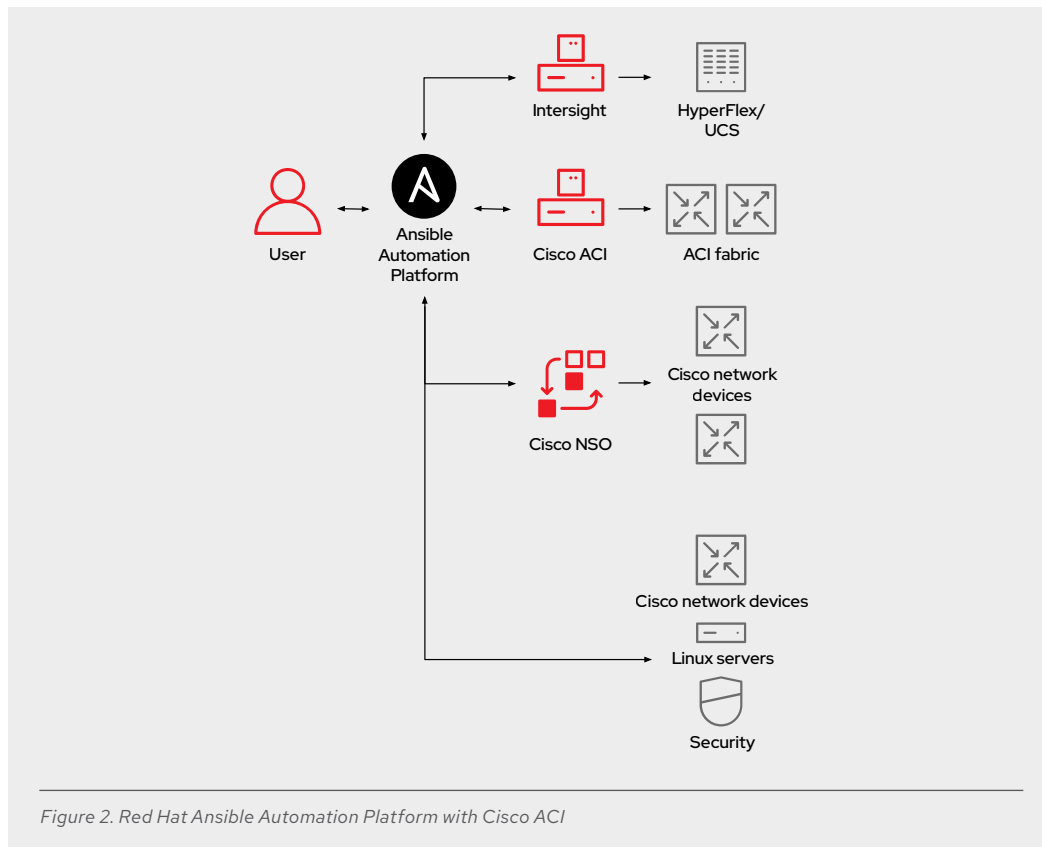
Intersight

HyperFlex/
UCS

User

Ansible
Automation
Platform

Cisco ACI

ACI fabric

Cisco NSO

Cisco network
devices

Cisco network devices

Linux servers

Security

Figure 2. Red Hat Ansible Automation Platform with Cisco ACI